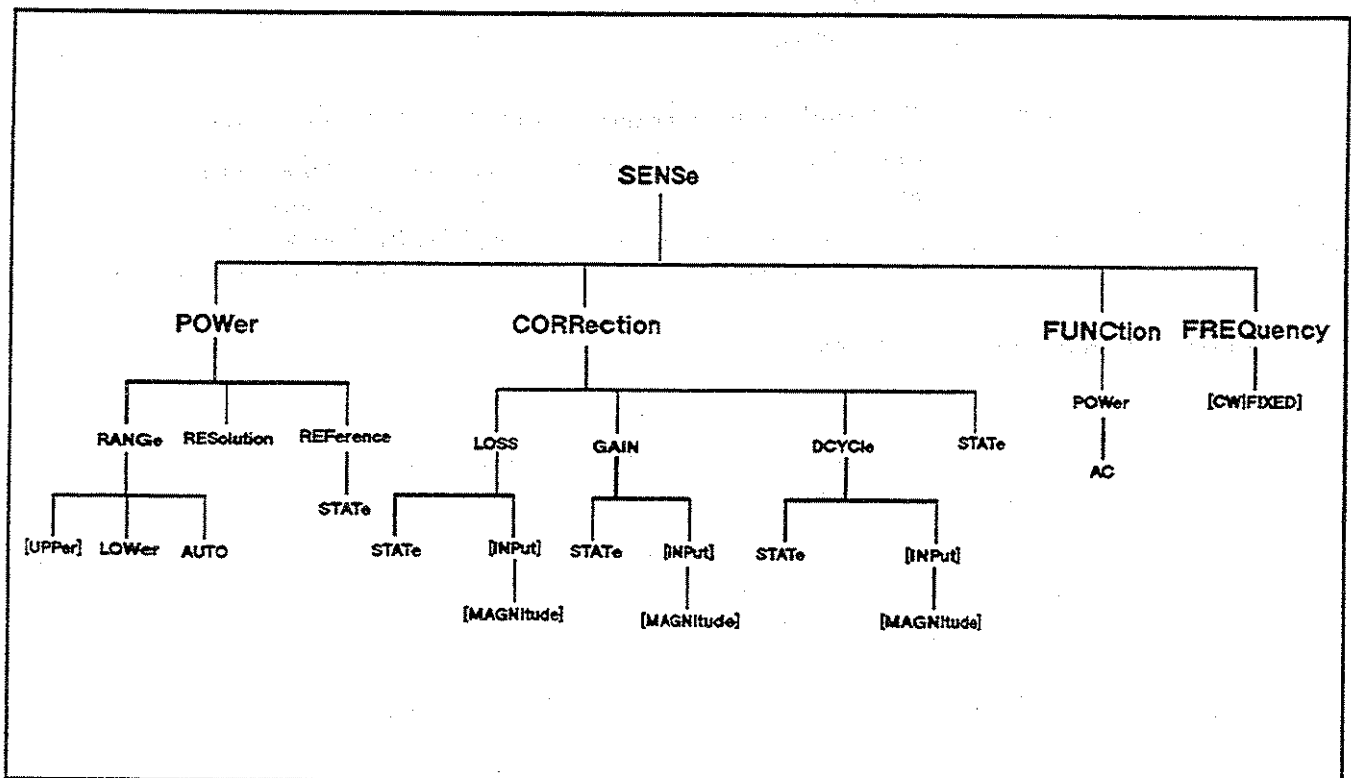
SENSe

POWer

CORRection

FUNCtion

FREQuency

RANGe

RESolution

REFerence

LOSS

GAIN

DCYCle

STATe

POWer

[CW|FIXED]

STATe

AC

[UPPer]

LOWer

AUTO

STATe

[INPut]

STATe

[INPut]

STATe

[INPut]

[MAGNitude]

[MAGNitude]

[MAGNitude]